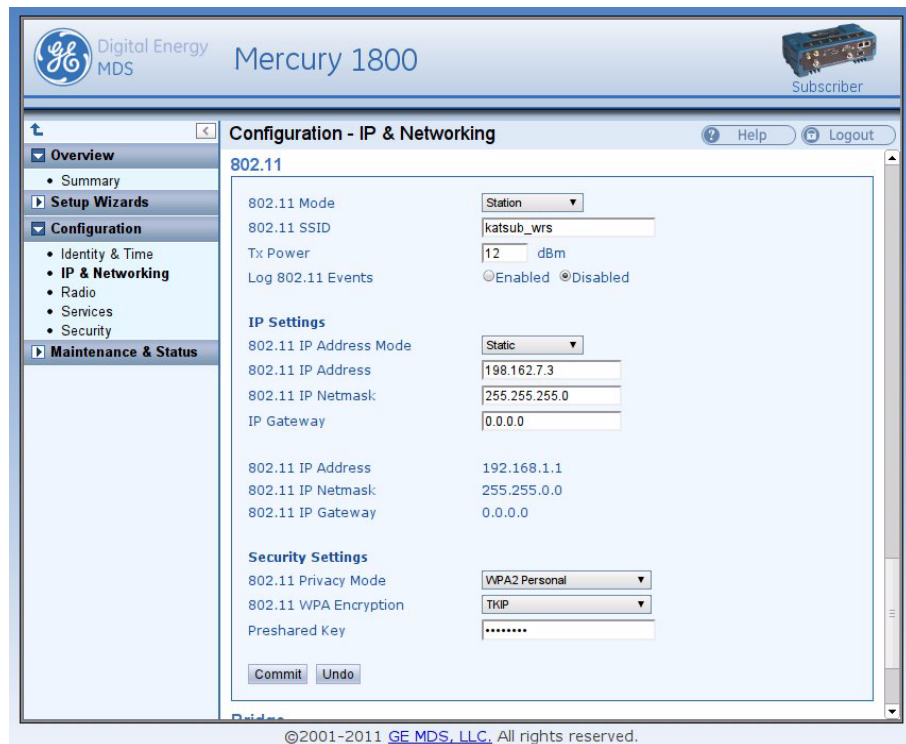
GE Digital Energy MDS

Mercury 1800

Subscriber

Overview
• Summary
Setup Wizards
Configuration
• Identity & Time
• IP & Networking
• Radio
• Services
• Security
Maintenance & Status

Configuration - IP & Networking

Help Logout

802.11

802.11 Mode Station
802.11 SSID katsub_wrs
Tx Power 12 dBm
Log 802.11 Events Enabled Disabled

IP Settings
802.11 IP Address Mode Static
802.11 IP Address 198.162.7.3
802.11 IP Netmask 255.255.255.0
IP Gateway 0.0.0.0

802.11 IP Address 192.168.1.1
802.11 IP Netmask 255.255.0.0
802.11 IP Gateway 0.0.0.0

Security Settings
802.11 Privacy Mode WPA2 Personal
802.11 WPA Encryption TKIP
Preshared Key ••••••••

Commit Undo

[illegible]

©2001-2011 GE MDS, LLC. All rights reserved.